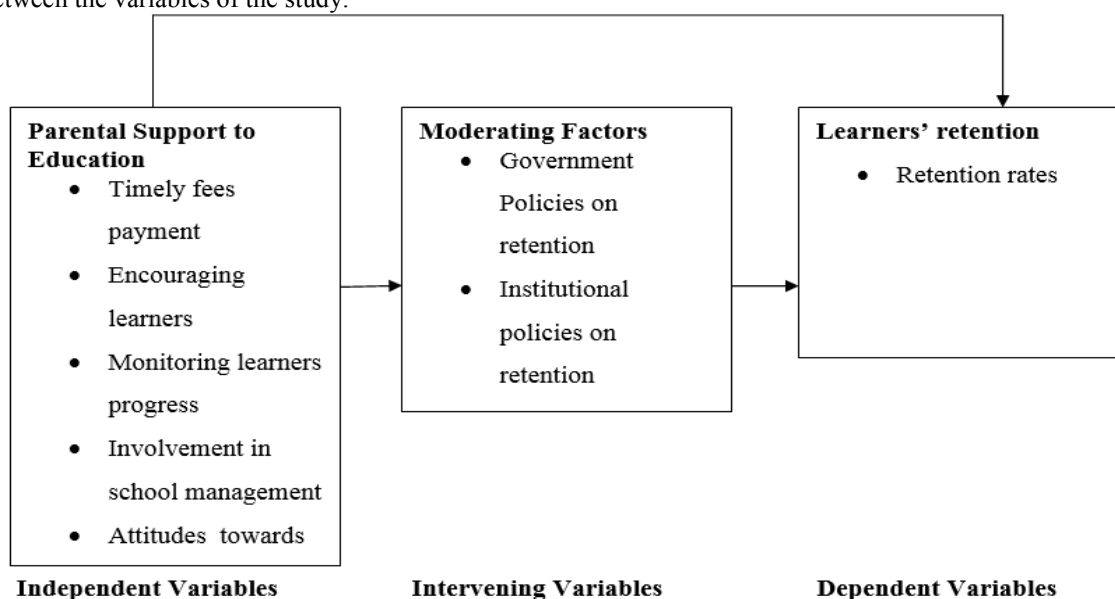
etween the variables of the study.

**Parental Support to Education**
- Timely fees payment
- Encouraging learners
- Monitoring learners progress
- Involvement in school management
- Attitudes towards

**Moderating Factors**
- Government Policies on retention
- Institutional policies on retention

**Learners' retention**
- Retention rates

**Independent Variables**

**Intervening Variables**

**Dependent Variables**